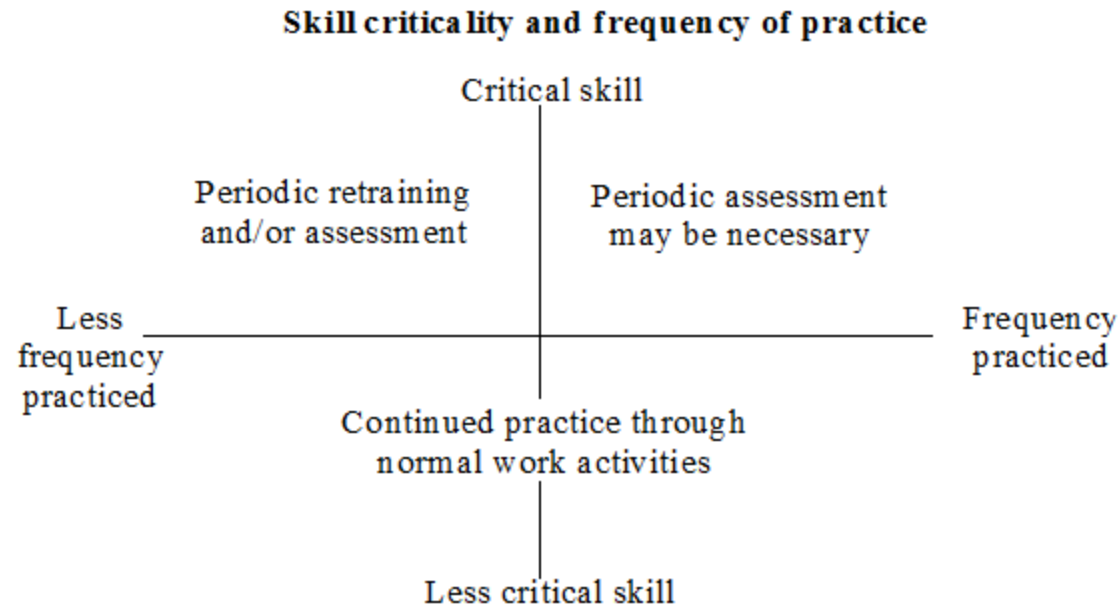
Skill criticality and frequency of practice

Critical skill

Periodic retraining and/or assessment

Periodic assessment may be necessary

Less frequency practiced

Frequency practiced

Continued practice through normal work activities

Less critical skill